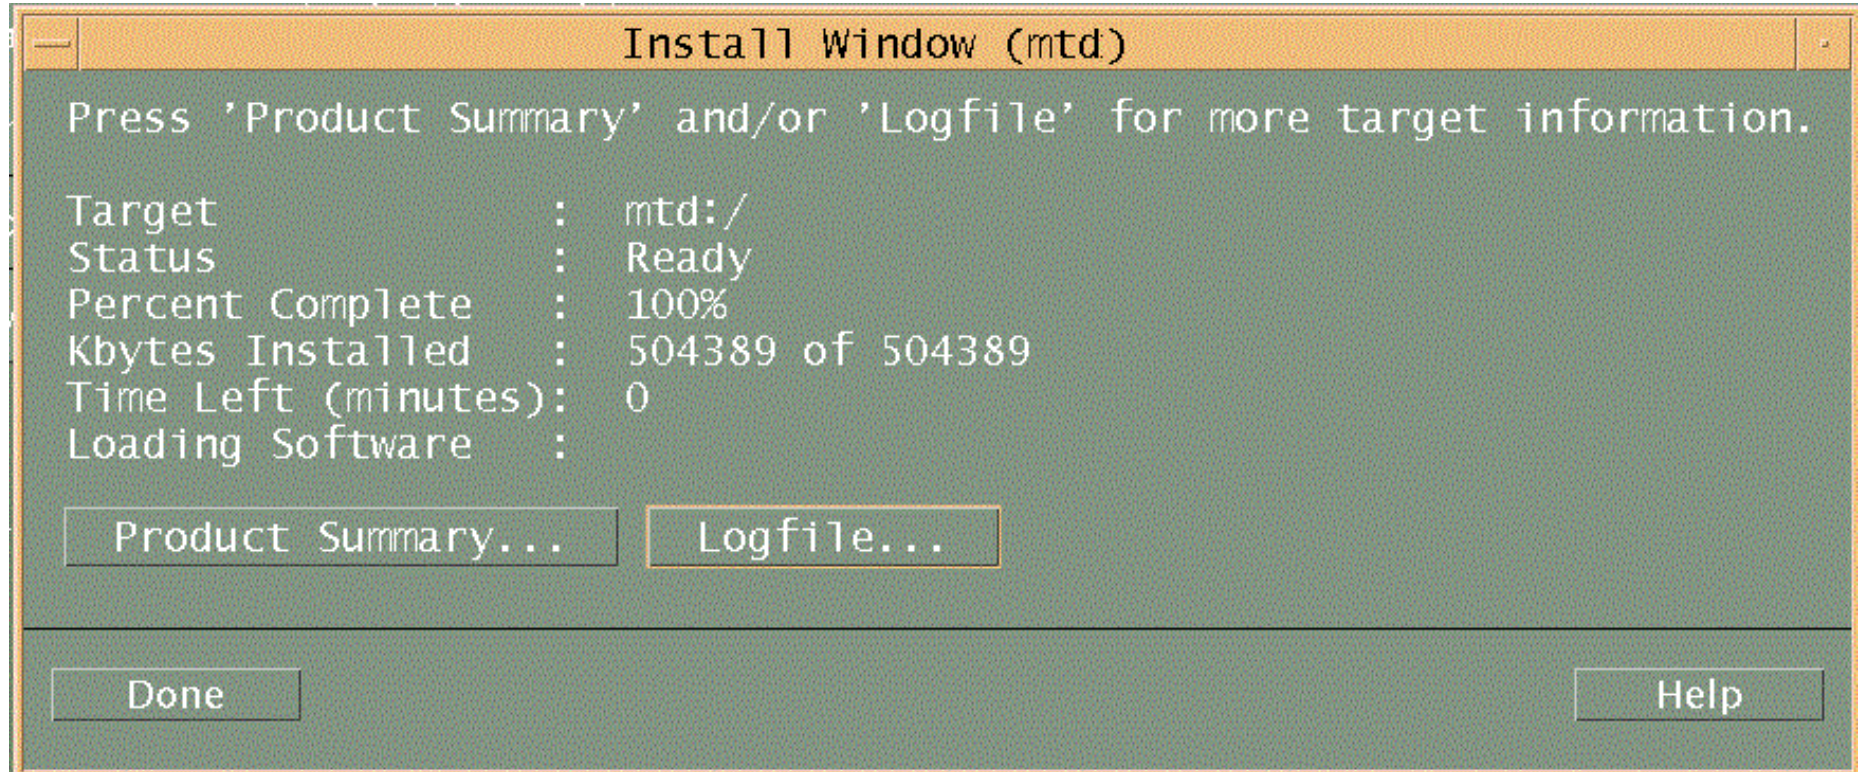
Install Window (mtd)

Press 'Product Summary' and/or 'Logfile' for more target information.

Target : mtd:/
Status : Ready
Percent Complete : 100%
Kbytes Installed : 504389 of 504389
Time Left (minutes): 0
Loading Software :

Product Summary...

Logfile...

Done

Help